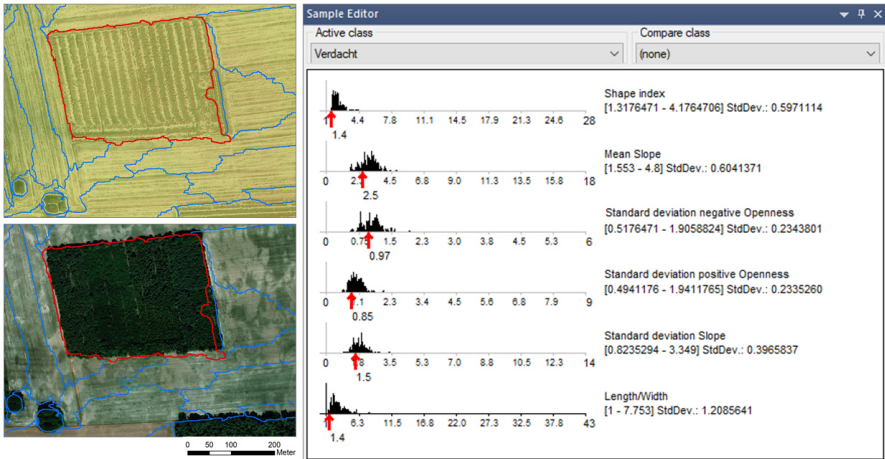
0 50 100 200
Meter

Sample Editor

Active class
Verdacht

Compare class
(none)

1.4
4.4 7.8 11.1 14.5 17.9 21.3 24.6 28
Shape index
[1.3176471 - 4.1764706] StdDev.: 0.5971114

0 2.1 4.5 6.8 9.0 11.3 13.5 15.8 18
2.5
Mean Slope
[1.553 - 4.8] StdDev.: 0.6041371

0 0.75 1.5 2.3 3.0 3.8 4.5 5.3 6
0.97
Standard deviation negative Openness
[0.5176471 - 1.9058824] StdDev.: 0.2343801

0 1.1 2.3 3.4 4.5 5.6 6.8 7.9 9
0.85
Standard deviation positive Openness
[0.4941176 - 1.9411765] StdDev.: 0.2335260

0 8 3.5 5.3 7.0 8.8 10.5 12.3 14
1.5
Standard deviation Slope
[0.8235294 - 3.349] StdDev.: 0.3965837

1.4
6.3 11.5 16.8 22.0 27.3 32.5 37.8 43
Length/Width
[1 - 7.753] StdDev.: 1.2085641